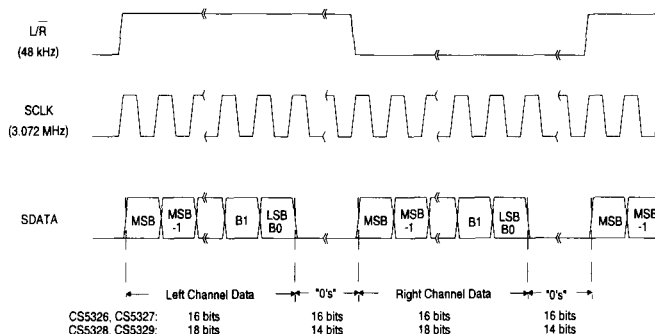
$\overline{L}$/R
(48 kHz)

SCLK
(3.072 MHz)

SDATA

MSB
MSB -1
B1
LSB B0
MSB
MSB -1
B1
LSB B0
MSB
MSB -1

Left Channel Data
"0's"
Right Channel Data
"0's"

CS5326, CS5327: 16 bits 16 bits 16 bits 16 bits
CS5328, CS5329: 18 bits 14 bits 18 bits 14 bits